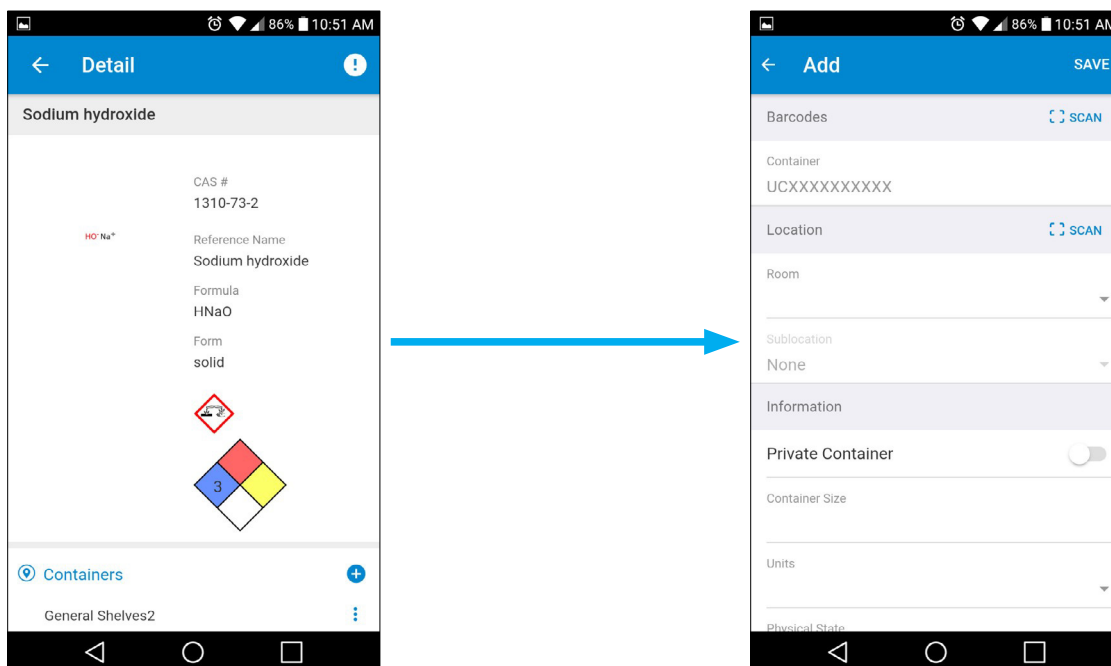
86% 10:51 AM

Detail

Sodium hydroxide

CAS #
1310-73-2

$HO^{-}Na^{+}$

Reference Name
Sodium hydroxide

Formula
HNaO

Form
solid

3

Containers

General Shelves2

86% 10:51 AM

Add

SAVE

Barcodes

SCAN

Container
UCXXXXXXXXXX

Location

SCAN

Room

Sublocation
None

Information

Private Container

Container Size

Units

Physical State